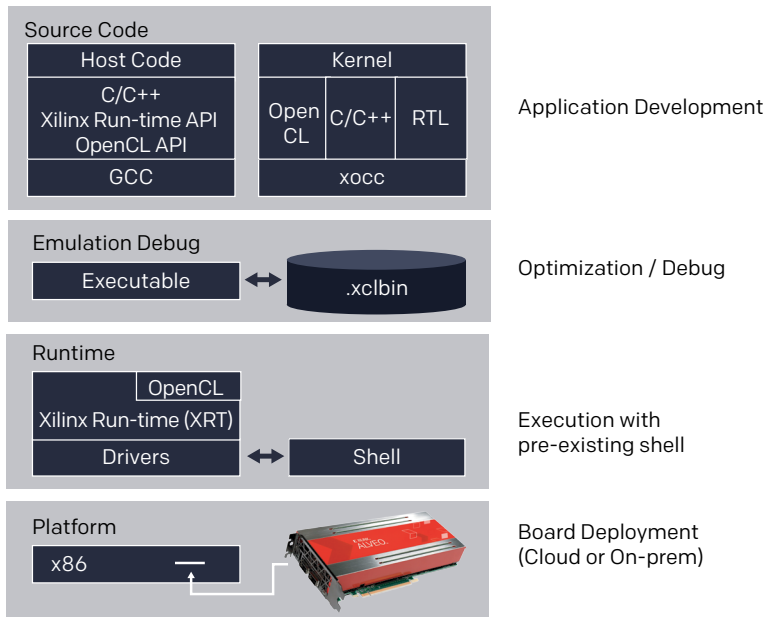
Source Code

Host Code

C/C++
Xilinx Run-time API
OpenCL API

GCC

Kernel

Open CL

C/C++

RTL

xocc

Application Development

Emulation Debug

Executable

.xclbin

Optimization / Debug

Runtime

OpenCL

Xilinx Run-time (XRT)

Drivers

Shell

Execution with pre-existing shell

Platform

x86

ALVEO

Board Deployment (Cloud or On-prem)